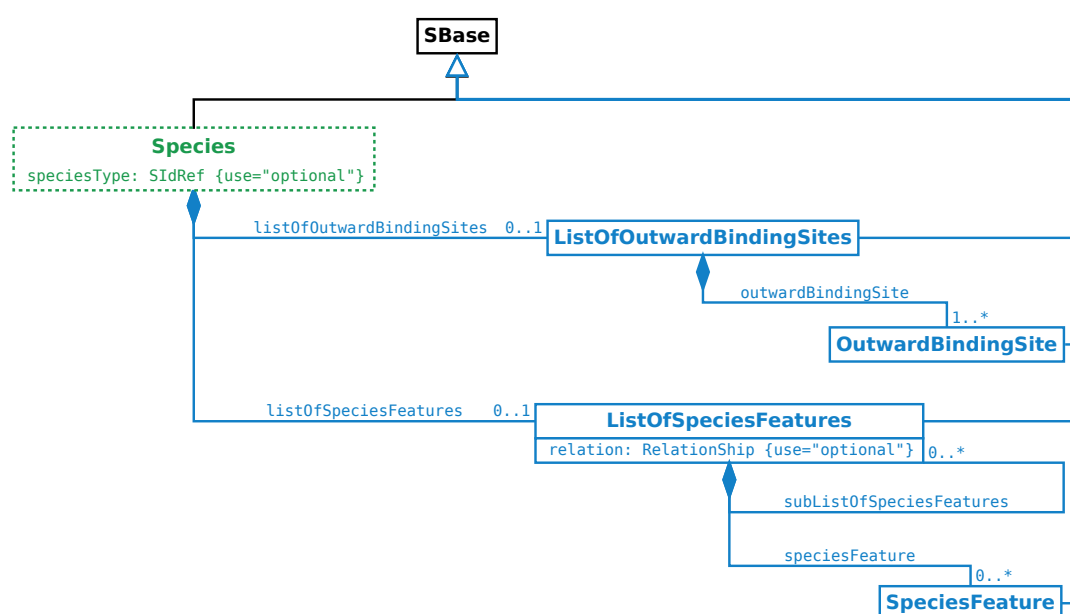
SBase

Species
speciesType: SIdRef {use="optional"}

listOfOutwardBindingSites 0..1
ListOfOutwardBindingSites

outwardBindingSite 1..*
OutwardBindingSite

listOfSpeciesFeatures 0..1
ListOfSpeciesFeatures
relation: RelationShip {use="optional"}
0..*
subListOfSpeciesFeatures

speciesFeature 0..*
SpeciesFeature